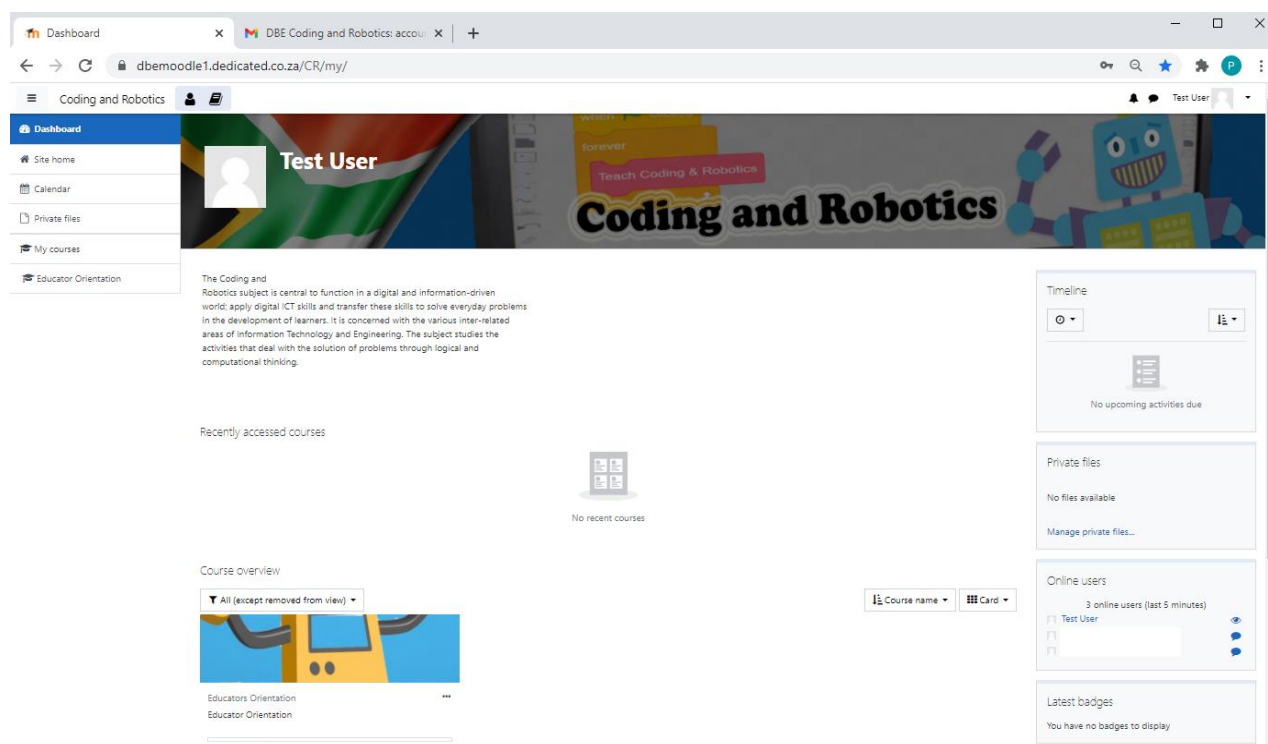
Dashboard
DBE Coding and Robotics: accou
dbemoodle1.dedicated.co.za/CR/my/
P
Coding and Robotics
Test User
Dashboard
Site home
Calendar
Private files
My courses
Educator Orientation
when
forever
Teach Coding & Robotics
Test User
Coding and Robotics

The Coding and
Robotics subject is central to function in a digital and information-driven world; apply digital ICT skills and transfer these skills to solve everyday problems in the development of learners. It is concerned with the various inter-related areas of Information Technology and Engineering. The subject studies the activities that deal with the solution of problems through logical and computational thinking.

Recently accessed courses
No recent courses

Course overview
All (except removed from view)
Course name
Card
Educators Orientation
Educator Orientation

Timeline
No upcoming activities due

Private files
No files available
Manage private files...

Online users
3 online users (last 5 minutes)
Test User

Latest badges
You have no badges to display